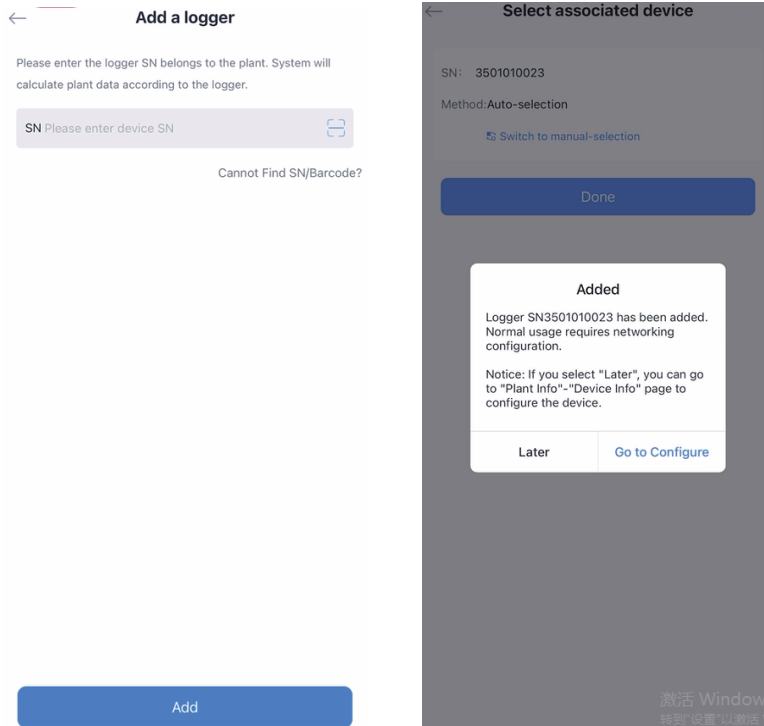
Add a logger

Please enter the logger SN belongs to the plant. System will calculate plant data according to the logger.

SN Please enter device SN

Cannot Find SN/Barcode?

Add

Select associated device

SN: 3501010023

Method:Auto-selection

Switch to manual-selection

Done

Added

Logger SN3501010023 has been added. Normal usage requires networking configuration.

Notice: If you select "Later", you can go to "Plant Info"-"Device Info" page to configure the device.

Later

Go to Configure

激活 Window
转到"设置"以激活